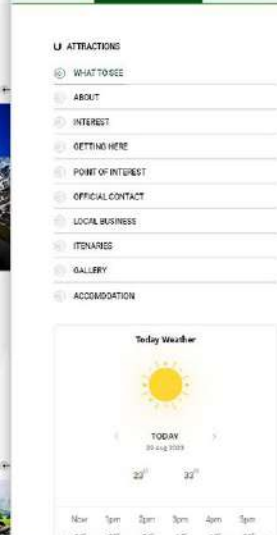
ATTRACTIONS

WHAT TO SEE

ABOUT

INTEREST

GETTING HERE

POINT OF INTEREST

OFFICIAL CONTACT

LOCAL BUSINESS

ITENARIES

GALLERY

ACCOMODATION

Today Weather

TODAY

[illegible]

23°

33°

| Now | 1pm | 2pm | 3pm | 4pm | 5pm |
|---|---|---|---|---|---|